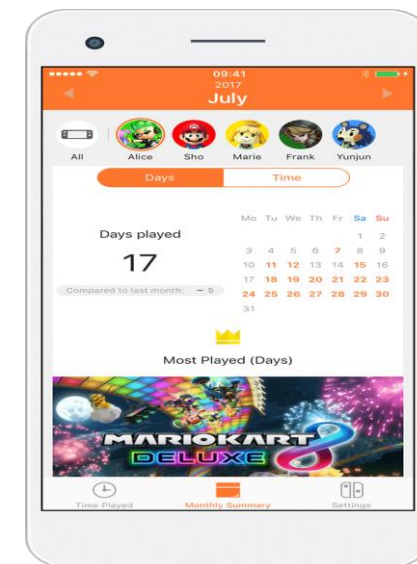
09:41
2017
July

All Alice Sho Marie Frank Yunjun

Days Time

Days played
17
Compared to last month − 5

| Mo | Tu | We | Th | Fr | Sa | Su |
|---|---|---|---|---|---|---|
| | | | | | 1 | 2 |
| 3 | 4 | 5 | 6 | 7 | 8 | 9 |
| 10 | 11 | 12 | 13 | 14 | 15 | 16 |
| 17 | 18 | 19 | 20 | 21 | 22 | 23 |
| 24 | 25 | 26 | 27 | 28 | 29 | 30 |
| 31 | | | | | | |

Most Played (Days)

MARIOKART 8 DELUXE

Time Played Monthly Summary Settings